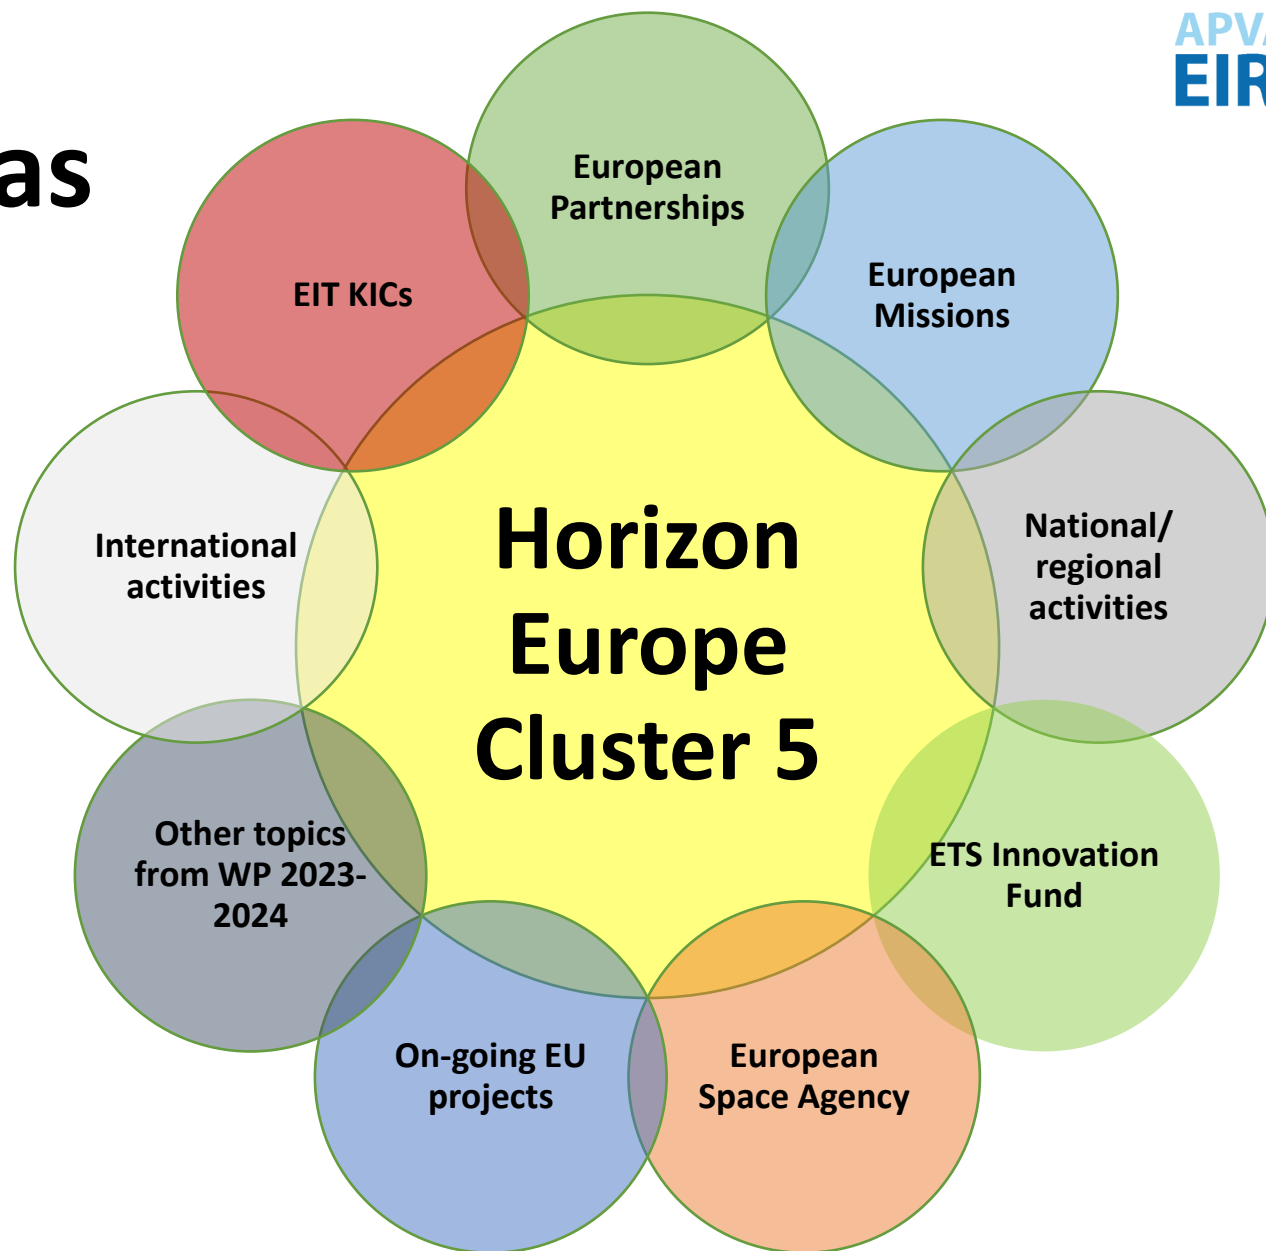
as

APV

EIR

European Partnerships

European Missions

National/ regional activities

ETS Innovation Fund

European Space Agency

On-going EU projects

Other topics from WP 2023-2024

International activities

EIT KICs

Horizon Europe Cluster 5